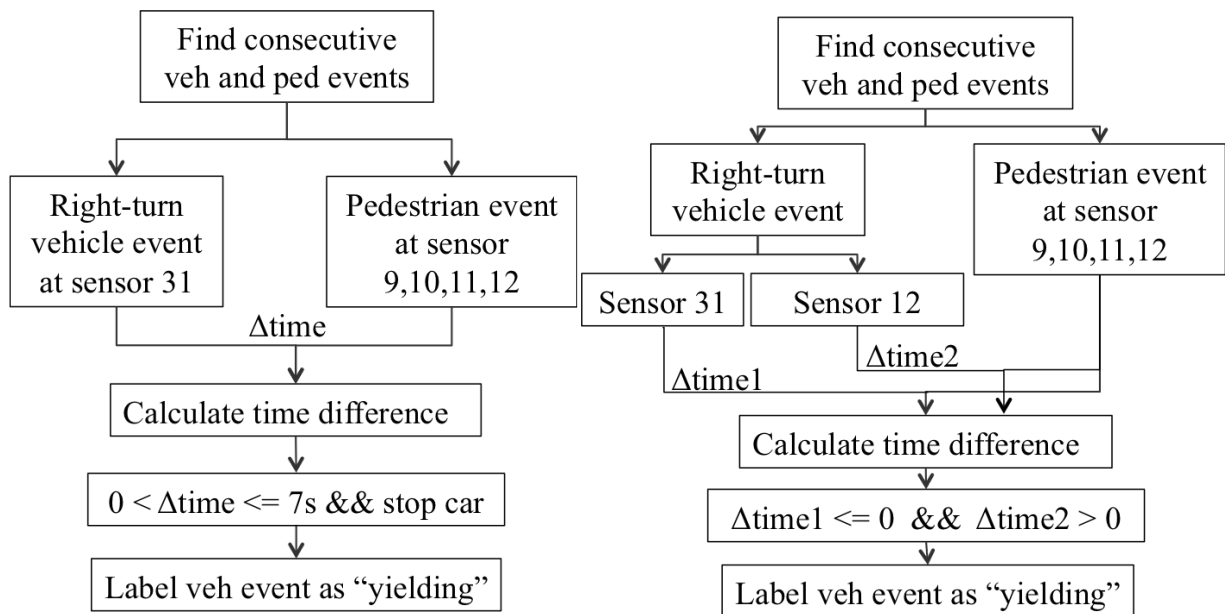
Find consecutive veh and ped events

Right-turn vehicle event at sensor 31

Pedestrian event at sensor 9,10,11,12

Δtime

Calculate time difference

0 < Δtime <= 7s && stop car

Label veh event as "yielding"

Find consecutive veh and ped events

Right-turn vehicle event

Pedestrian event at sensor 9,10,11,12

Sensor 31

Sensor 12

Δtime2

Δtime1

Calculate time difference

Δtime1 <= 0 && Δtime2 > 0

Label veh event as "yielding"